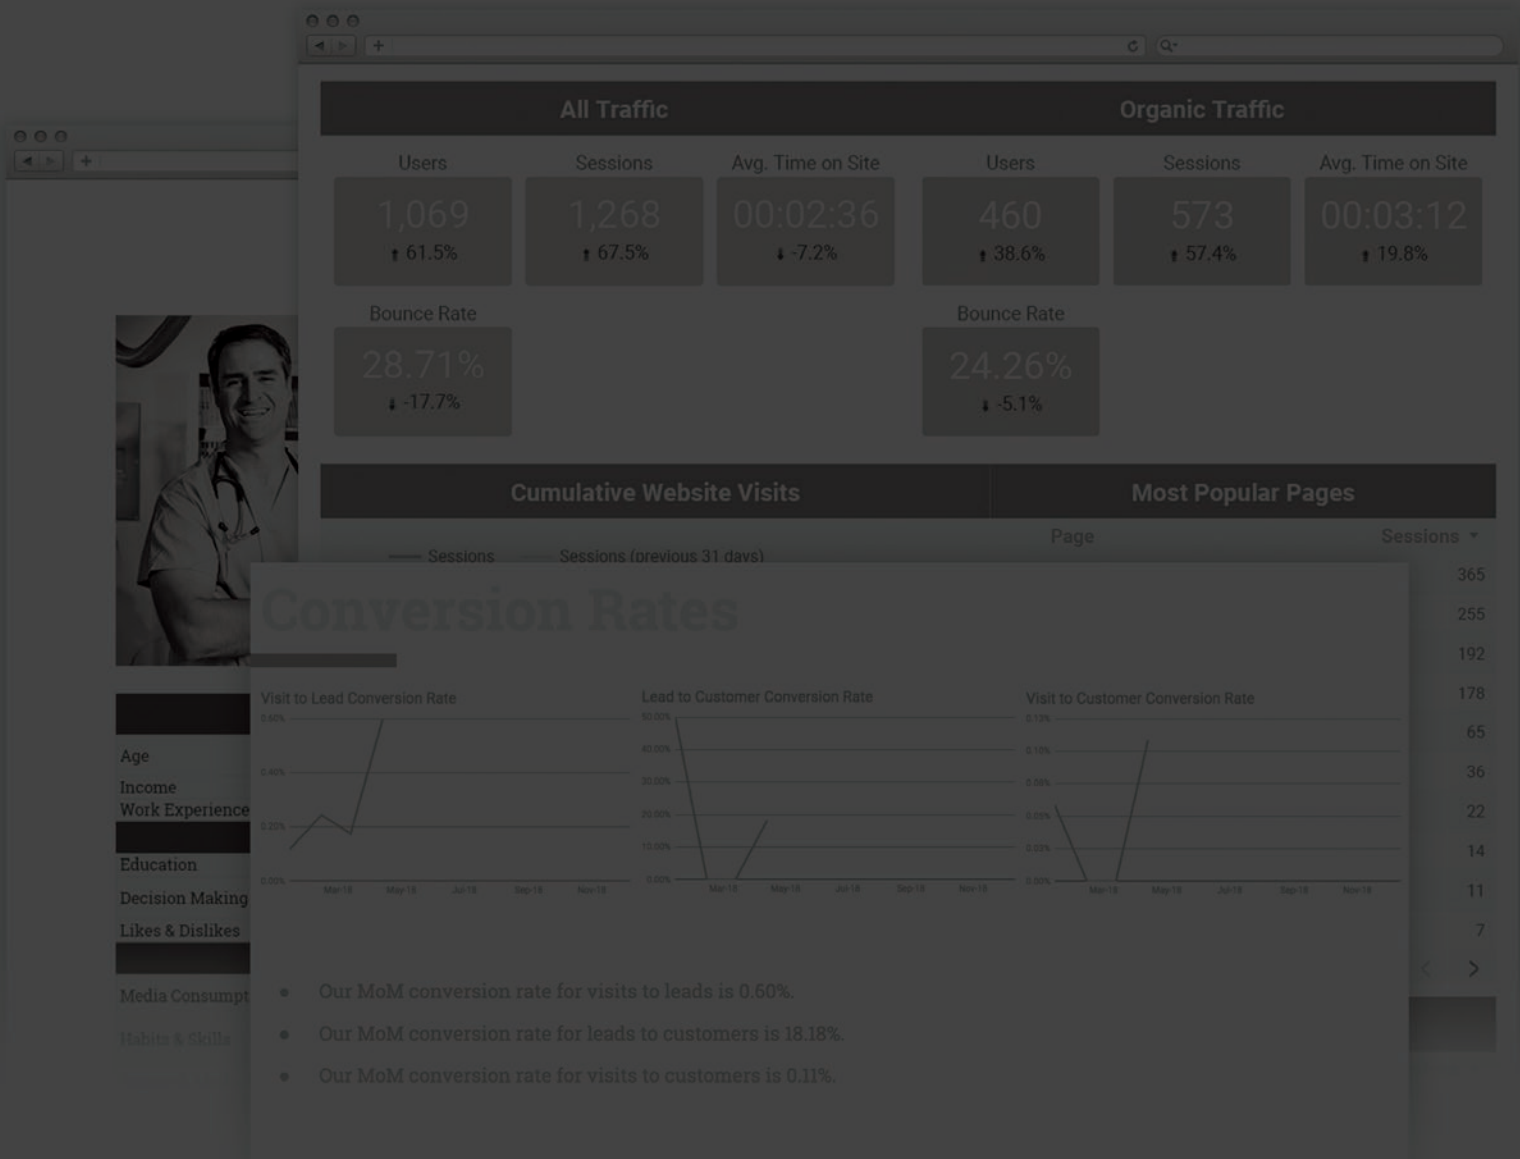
All Traffic

Organic Traffic

Users
1,069
61.5%

Sessions
1,268
67.5%

Avg. Time on Site
00:02:36
-7.2%

Users
460
38.6%

Sessions
573
57.4%

Avg. Time on Site
00:03:12
19.8%

Bounce Rate
28.71%
-17.7%

Bounce Rate
24.26%
-5.1%

Cumulative Website Visits

Most Popular Pages

Sessions Sessions (previous 31 days)

Page Sessions

365
255
192
178
65
36
22
14
11
7

Conversion Rates

Visit to Lead Conversion Rate
0.60%
0.40%
0.20%
0.00%
Mar-18 May-18 Jul-18 Sep-18 Nov-18

Lead to Customer Conversion Rate
50.00%
40.00%
30.00%
20.00%
10.00%
0.00%
Mar-18 May-18 Jul-18 Sep-18 Nov-18

Visit to Customer Conversion Rate
0.12%
0.10%
0.08%
0.05%
0.03%
0.00%
Mar-18 May-18 Jul-18 Sep-18 Nov-18

Age
Income
Work Experience
Education
Decision Making
Likes & Dislikes
Media Consumpt
Habits & Skills

Our MoM conversion rate for visits to leads is 0.60%.
Our MoM conversion rate for leads to customers is 18.18%.
Our MoM conversion rate for visits to customers is 0.11%.